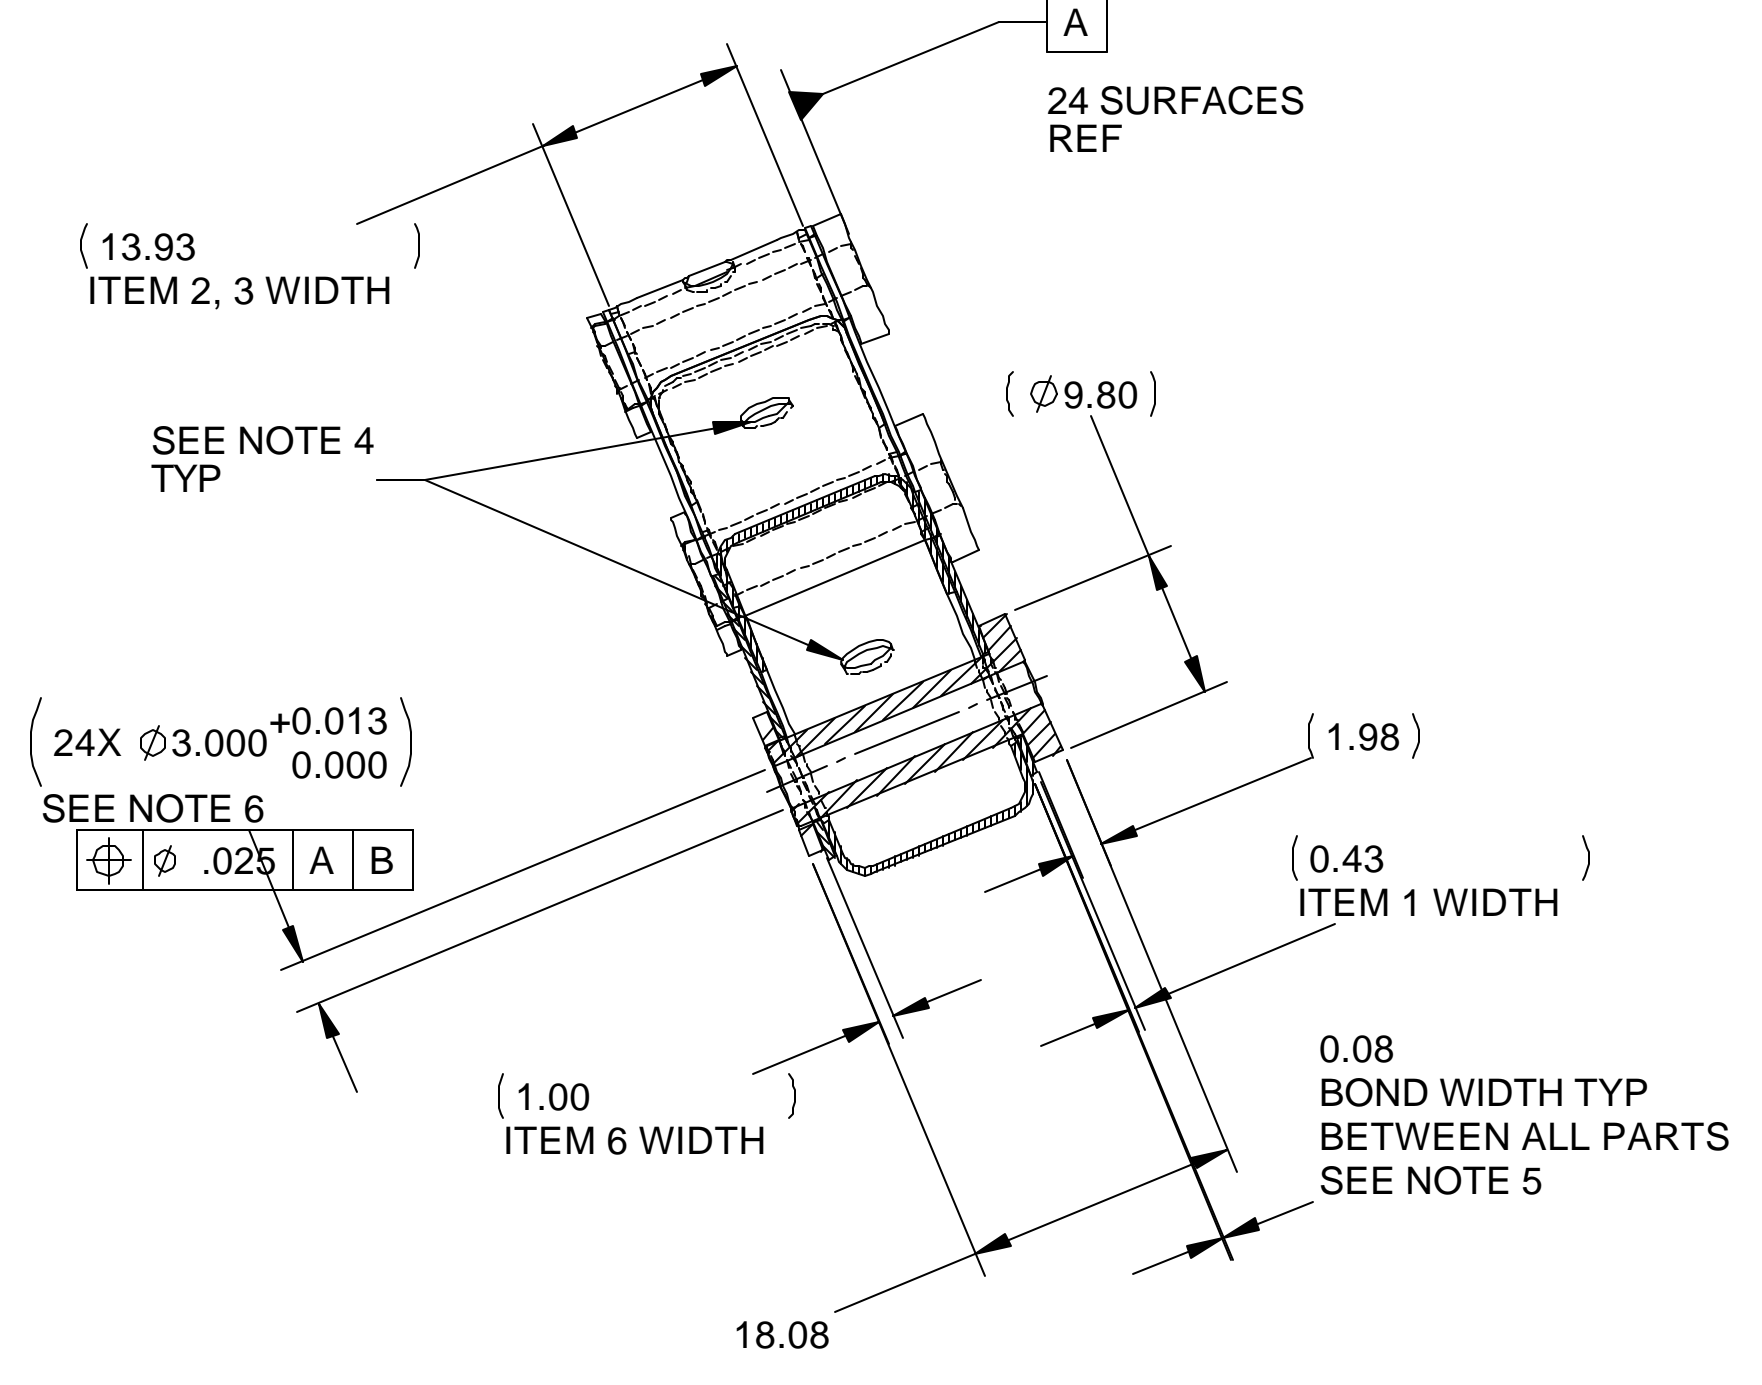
A

24 SURFACES
REF

( 13.93
ITEM 2, 3 WIDTH )

( $\varnothing$9.80 )

SEE NOTE 4
TYP

( 24X $\varnothing$3.000$^{+0.013}_{0.000}$ )
SEE NOTE 6

| $\oplus$ | $\varnothing$ .025 | A | B |
|---|---|---|---|

( 1.98 )

( 0.43
ITEM 1 WIDTH )

0.08
BOND WIDTH TYP
BETWEEN ALL PARTS
SEE NOTE 5

( 1.00
ITEM 6 WIDTH )

18.08